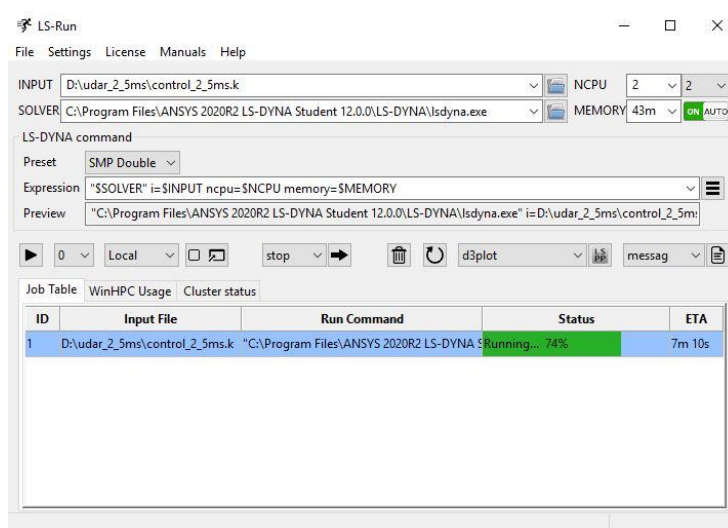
LS-Run

File Settings License Manuals Help

INPUT D:\udar_2_5ms\control_2_5ms.k

NCPU 2 2

SOLVER C:\Program Files\ANSYS 2020R2 LS-DYNA Student 12.0.0\LS-DYNA\lsdyna.exe

MEMORY 43m ON AUTO

LS-DYNA command

Preset SMP Double

Expression "$SOLVER" i=$INPUT ncpu=$NCPU memory=$MEMORY

Preview "C:\Program Files\ANSYS 2020R2 LS-DYNA Student 12.0.0\LS-DYNA\lsdyna.exe" i=D:\udar_2_5ms\control_2_5m

0 Local stop d3plot messag

Job Table WinHPC Usage Cluster status

| ID | Input File | Run Command | Status | ETA |
|---|---|---|---|---|
| 1 | D:\udar_2_5ms\control_2_5ms.k | "C:\Program Files\ANSYS 2020R2 LS-DYNA S | Running... 74% | 7m 10s |